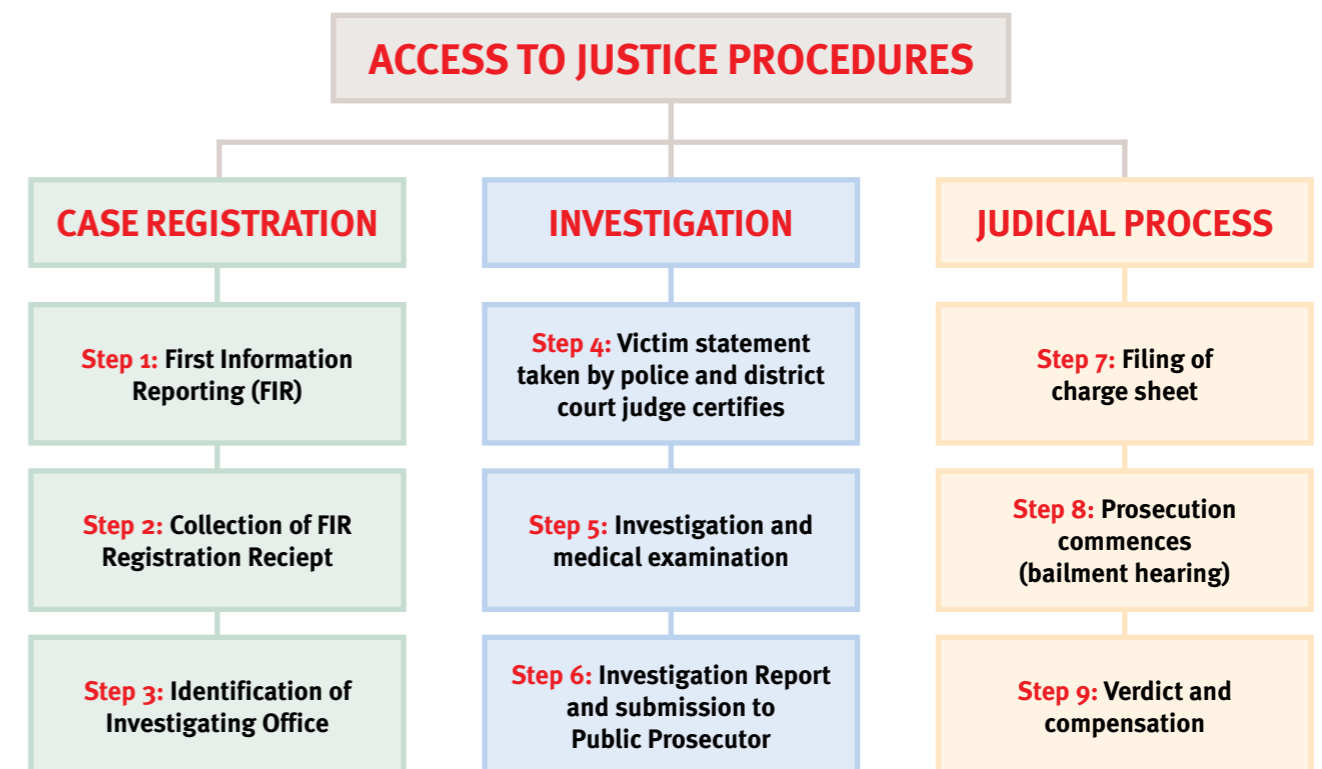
ACCESS TO JUSTICE PROCEDURES

CASE REGISTRATION

Step 1: First Information Reporting (FIR)

Step 2: Collection of FIR Registration Reciept

Step 3: Identification of Investigating Office

INVESTIGATION

Step 4: Victim statement taken by police and district court judge certifies

Step 5: Investigation and medical examination

Step 6: Investigation Report and submission to Public Prosecutor

JUDICIAL PROCESS

Step 7: Filing of charge sheet

Step 8: Prosecution commences (bailment hearing)

Step 9: Verdict and compensation